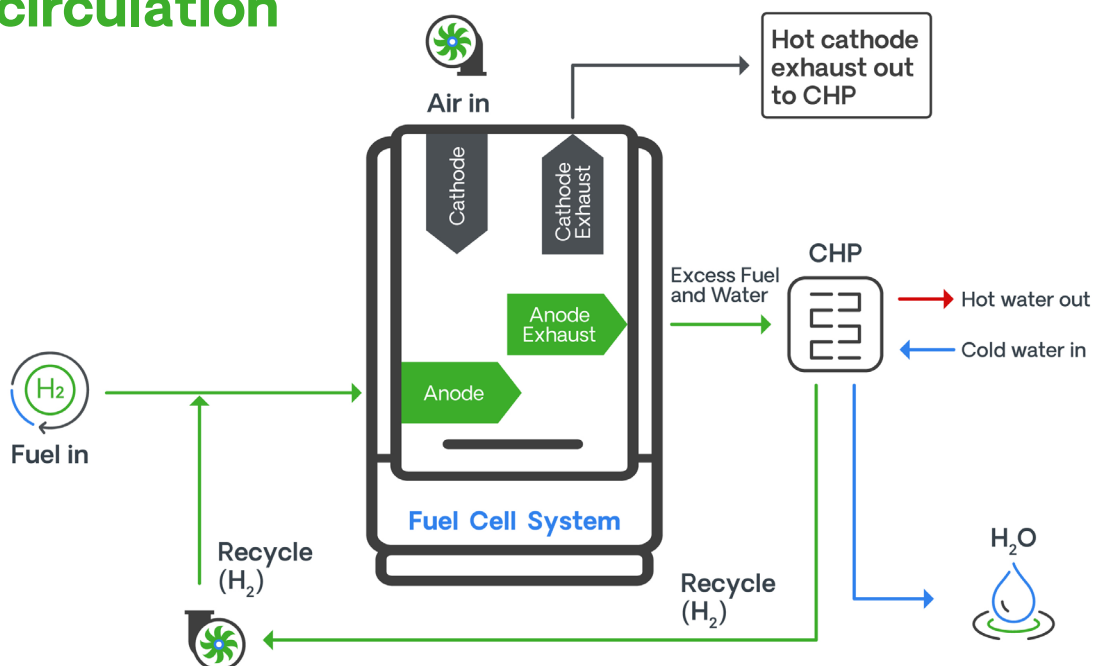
circulation

Air in

Hot cathode exhaust out to CHP

Cathode

Cathode Exhaust

Excess Fuel and Water

CHP

Hot water out

Cold water in

Anode Exhaust

$H_2$

Fuel in

Anode

Fuel Cell System

Recycle ($H_2$)

$H_2O$

Recycle ($H_2$)